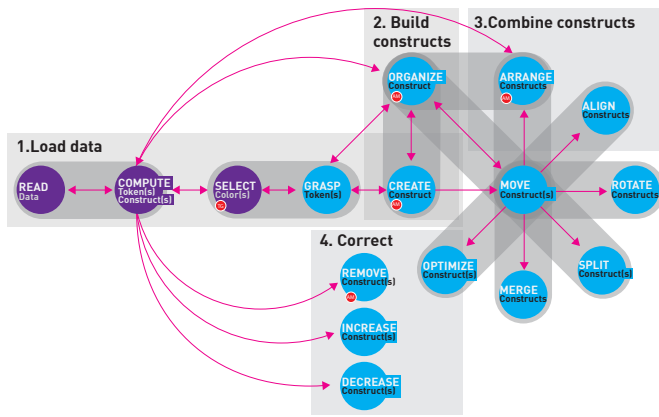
2. Build constructs

3.Combine constructs

1.Load data

4. Correct

READ
Data

COMPUTE
Token(s)
Construct(s)

SELECT
Color(s)

GRASP
Token(s)

CREATE
Construct

ORGANIZE
Construct

ARRANGE
Constructs

ALIGN
Constructs

MOVE
Construct(s)

ROTATE
Constructs

OPTIMIZE
Construct(s)

MERGE
Constructs

SPLIT
Construct(s)

REMOVE
Construct(s)

INCREASE
Construct(s)

DECREASE
Construct(s)